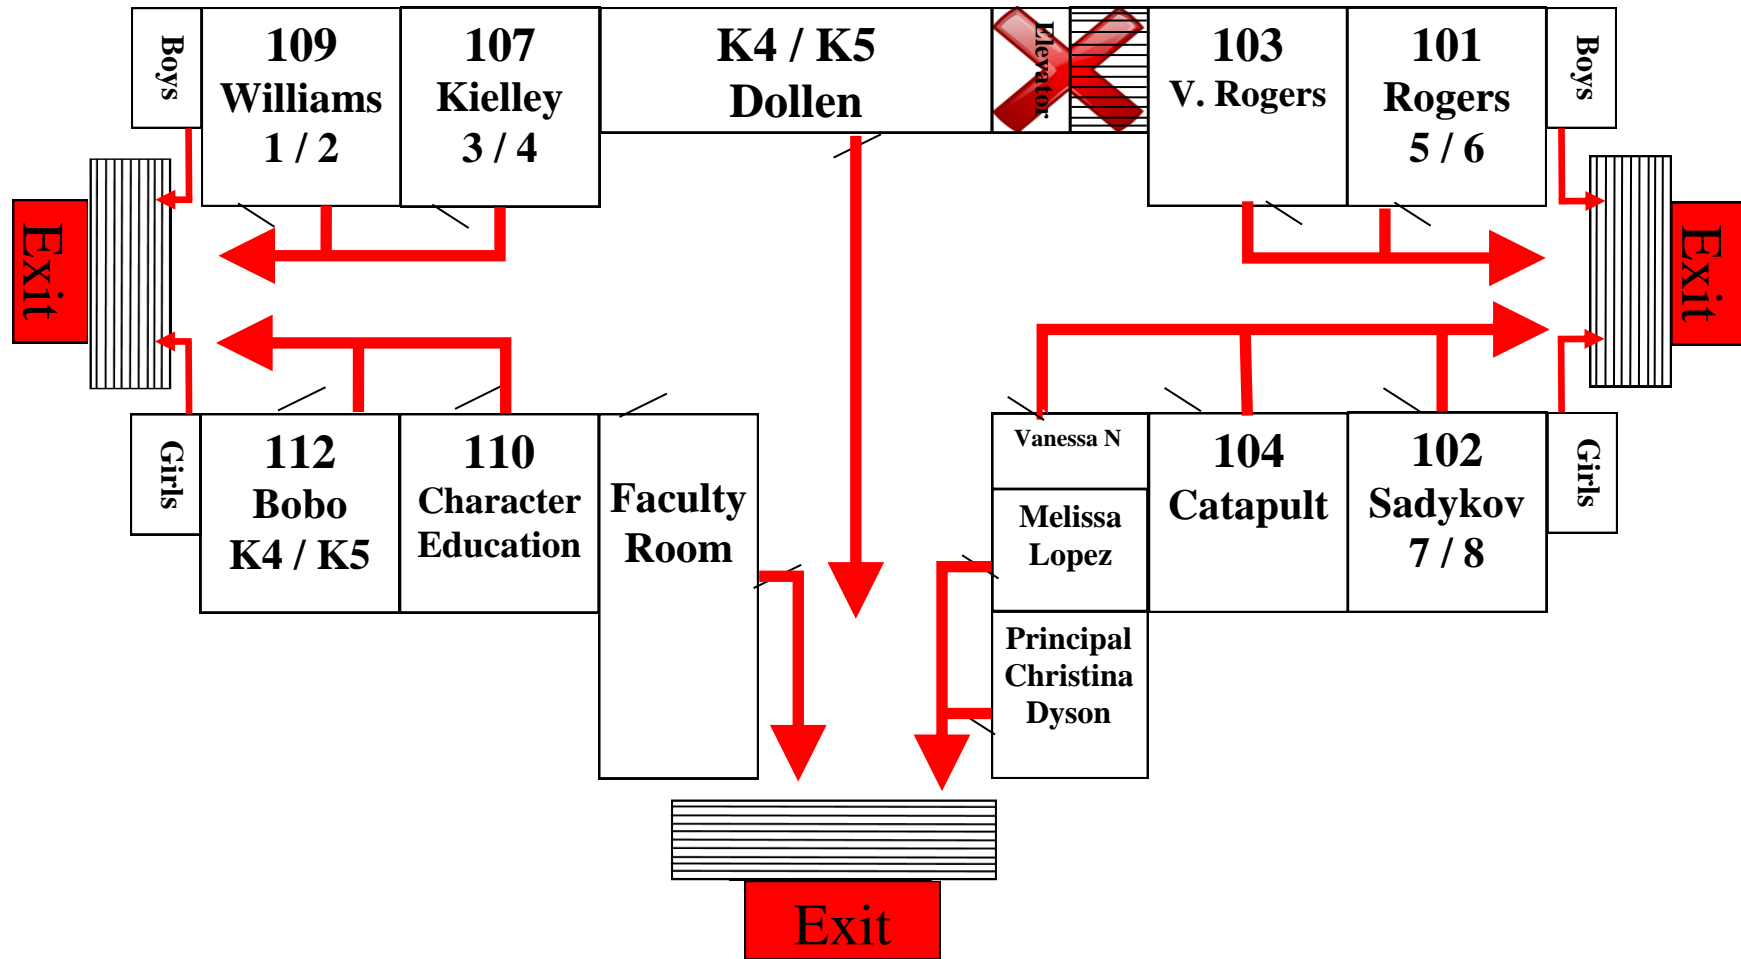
Boys

109
Williams
1 / 2

107
Kielley
3 / 4

K4 / K5
Dollen

Elevator

103
V. Rogers

101
Rogers
5 / 6

Boys

Exit

Exit

Girls

112
Bobo
K4 / K5

110
Character
Education

Faculty
Room

Vanessa N

Melissa
Lopez

Principal
Christina
Dyson

104
Catapult

102
Sadykov
7 / 8

Girls

Exit